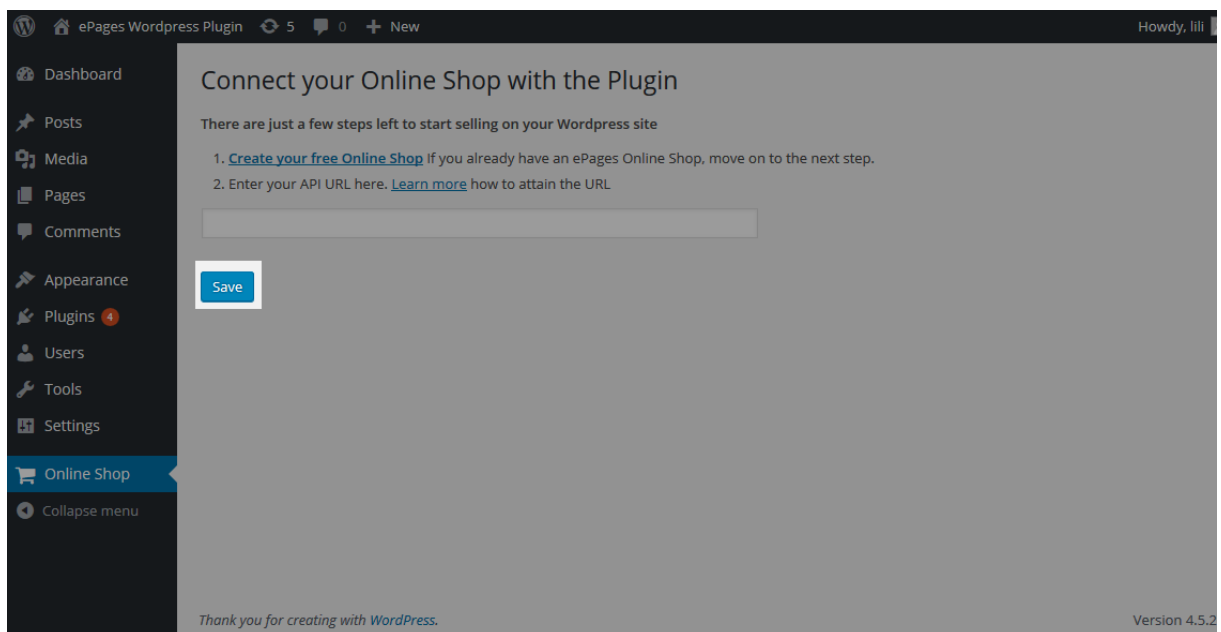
ePages Wordpress Plugin 5 0 New

Howdy, lili

Dashboard

Posts

Media

Pages

Comments

Appearance

Plugins 4

Users

Tools

Settings

Online Shop

Collapse menu

Connect your Online Shop with the Plugin

There are just a few steps left to start selling on your Wordpress site

1. Create your free Online Shop If you already have an ePages Online Shop, move on to the next step.

2. Enter your API URL here. Learn more how to attain the URL

Save

Thank you for creating with WordPress.

Version 4.5.2